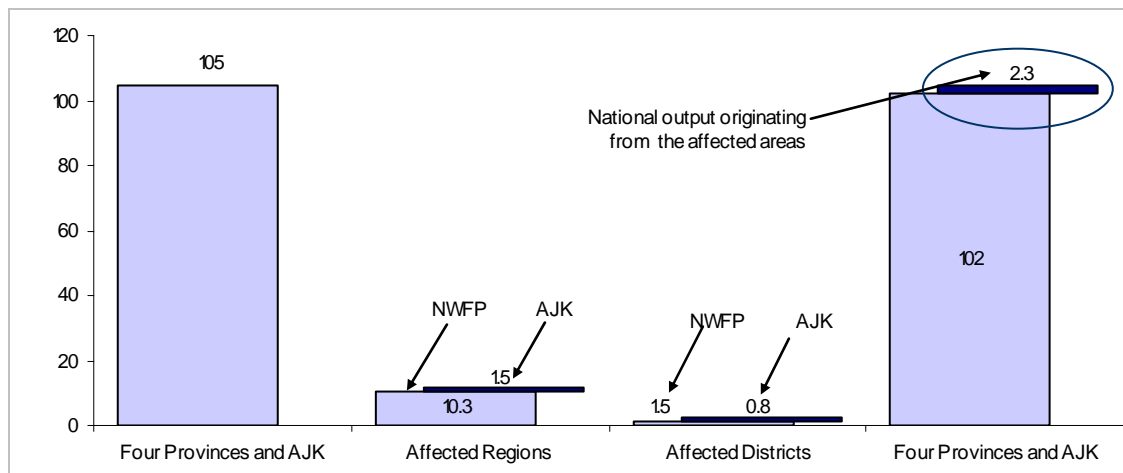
120
100
80
60
40
20
0

105

NWFP
AJK
1.5
10.3

NWFP
AJK
1.5
0.8

2.3
National output originating from the affected areas
102

Four Provinces and AJK
Affected Regions
Affected Districts
Four Provinces and AJK